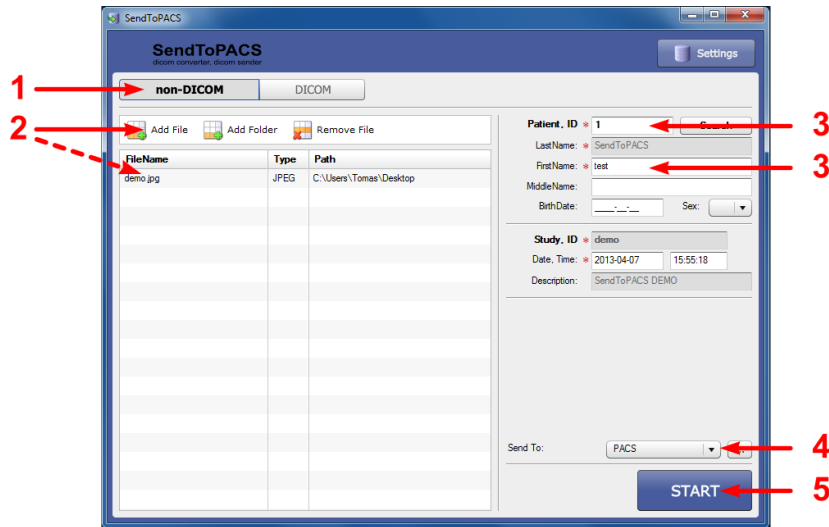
SendToPACS

SendToPACS
dicom converter, dicom sender

Settings

1

non-DICOM

DICOM

2

Add File

Add Folder

Remove File

| FileName | Type | Path |
|---|---|---|
| demo.jpg | JPEG | C:\Users\Tomas\Desktop |

Patient, ID * 1

Search

3

LastName: * SendToPACS

FirstName: * test

3

MiddleName:

BirthDate: \_\_\_\_-\_\_-\_\_

Sex:

Study, ID * demo

Date, Time: * 2013-04-07 15:55:18

Description: SendToPACS DEMO

Send To: PACS

4

START

5